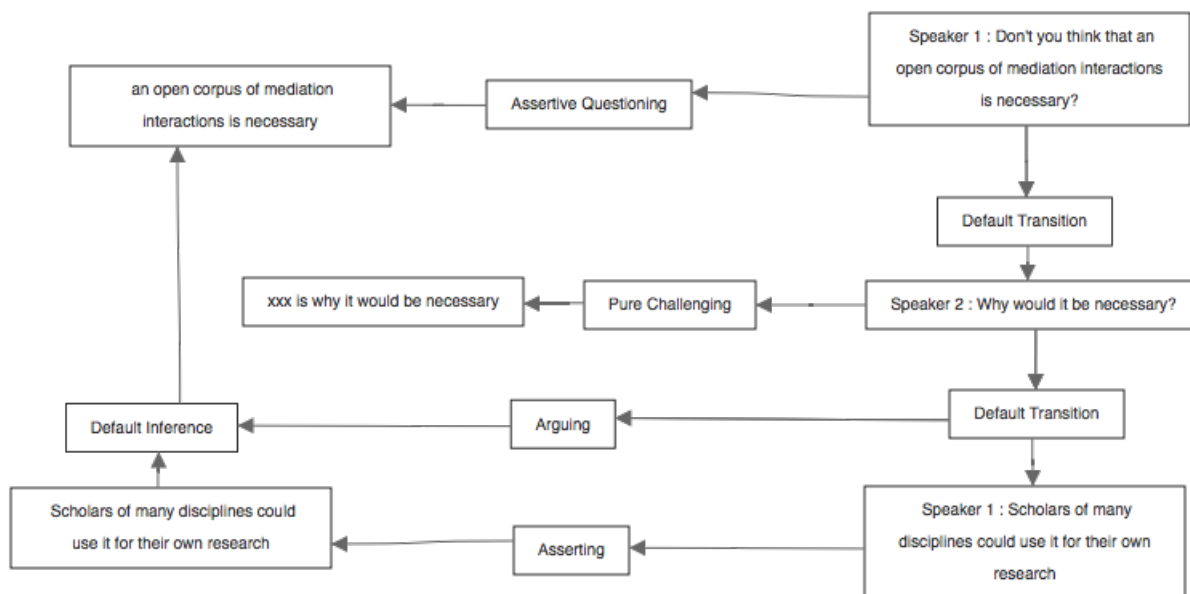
Speaker 1 : Don't you think that an open corpus of mediation interactions is necessary?

Assertive Questioning

an open corpus of mediation interactions is necessary

Default Transition

Speaker 2 : Why would it be necessary?

Pure Challenging

xxx is why it would be necessary

Default Transition

Arguing

Default Inference

Speaker 1 : Scholars of many disciplines could use it for their own research

Asserting

Scholars of many disciplines could use it for their own research